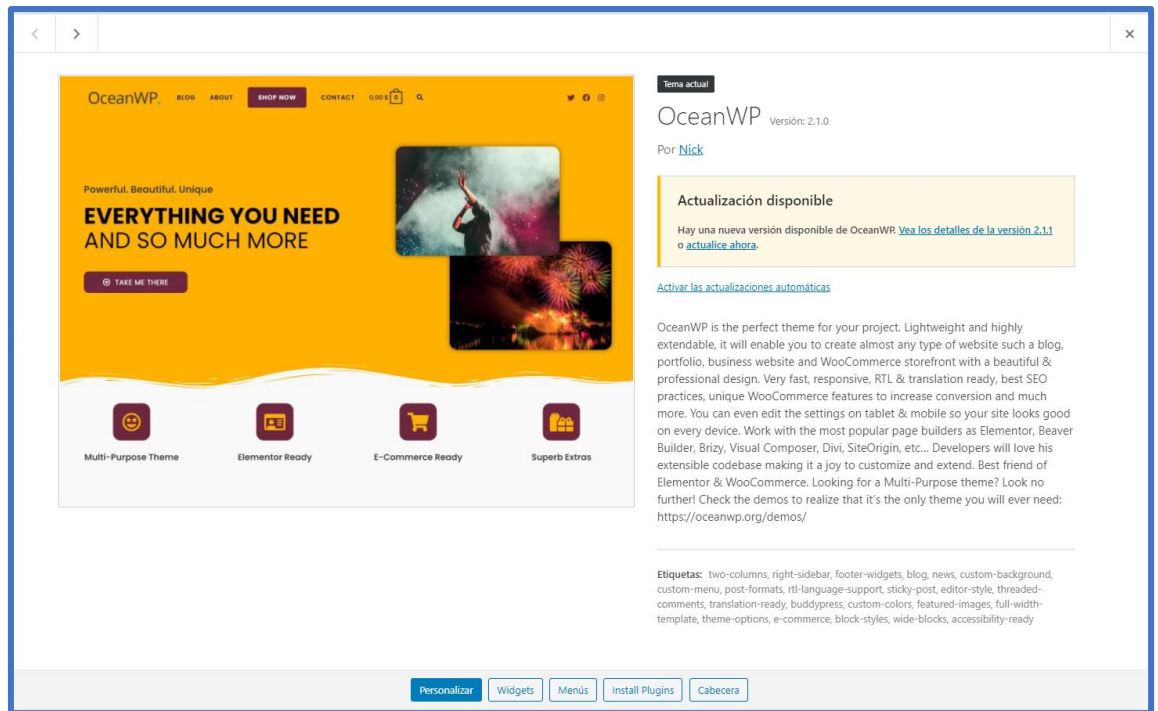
OceanWP. BLOG ABOUT SHOP NOW CONTACT 0,00 $ 0

Powerful. Beautiful. Unique

EVERYTHING YOU NEED
AND SO MUCH MORE

TAKE ME THERE

Multi-Purpose Theme
Elementor Ready
E-Commerce Ready
Superb Extras

Tema actual

OceanWP Versión: 2.1.0

Por Nick

Actualización disponible

Hay una nueva versión disponible de OceanWP. Vea los detalles de la versión 2.1.1 o actualice ahora.

Activar las actualizaciones automáticas

OceanWP is the perfect theme for your project. Lightweight and highly extendable, it will enable you to create almost any type of website such a blog, portfolio, business website and WooCommerce storefront with a beautiful & professional design. Very fast, responsive, RTL & translation ready, best SEO practices, unique WooCommerce features to increase conversion and much more. You can even edit the settings on tablet & mobile so your site looks good on every device. Work with the most popular page builders as Elementor, Beaver Builder, Brizy, Visual Composer, Divi, SiteOrigin, etc... Developers will love his extensible codebase making it a joy to customize and extend. Best friend of Elementor & WooCommerce. Looking for a Multi-Purpose theme? Look no further! Check the demos to realize that it's the only theme you will ever need: https://oceanwp.org/demos/

Etiquetas: two-columns, right-sidebar, footer-widgets, blog, news, custom-background, custom-menu, post-formats, rtl-language-support, sticky-post, editor-style, threaded-comments, translation-ready, buddypress, custom-colors, featured-images, full-width-template, theme-options, e-commerce, block-styles, wide-blocks, accessibility-ready

Personalizar Widgets Menús Install Plugins Cabecera